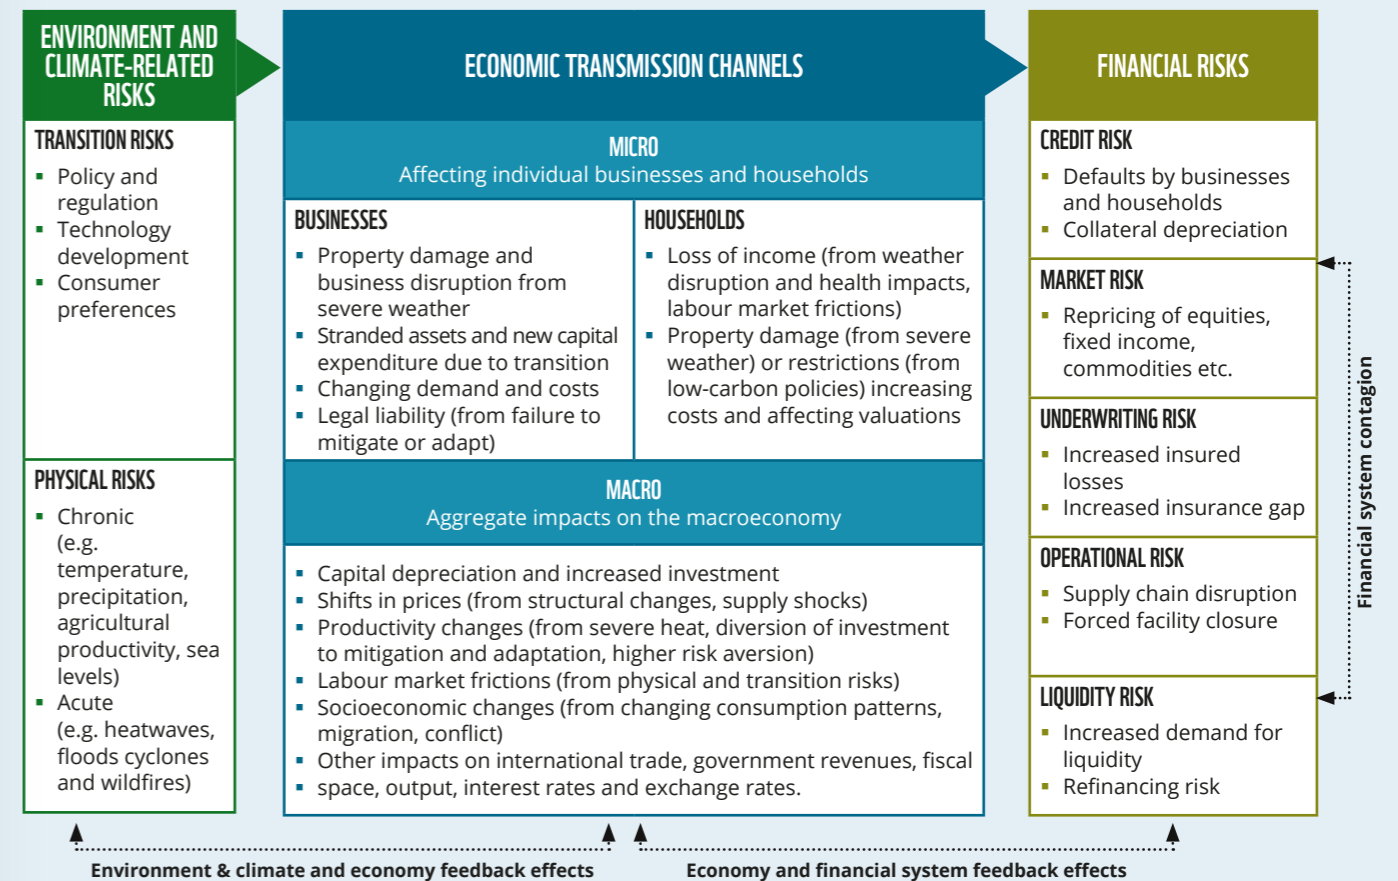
ENVIRONMENT AND CLIMATE-RELATED RISKS

TRANSITION RISKS
- Policy and regulation
- Technology development
- Consumer preferences

PHYSICAL RISKS
- Chronic (e.g. temperature, precipitation, agricultural productivity, sea levels)
- Acute (e.g. heatwaves, floods cyclones and wildfires)

ECONOMIC TRANSMISSION CHANNELS

MICRO
Affecting individual businesses and households

BUSINESSES
- Property damage and business disruption from severe weather
- Stranded assets and new capital expenditure due to transition
- Changing demand and costs
- Legal liability (from failure to mitigate or adapt)

HOUSEHOLDS
- Loss of income (from weather disruption and health impacts, labour market frictions)
- Property damage (from severe weather) or restrictions (from low-carbon policies) increasing costs and affecting valuations

MACRO
Aggregate impacts on the macroeconomy

- Capital depreciation and increased investment
- Shifts in prices (from structural changes, supply shocks)
- Productivity changes (from severe heat, diversion of investment to mitigation and adaptation, higher risk aversion)
- Labour market frictions (from physical and transition risks)
- Socioeconomic changes (from changing consumption patterns, migration, conflict)
- Other impacts on international trade, government revenues, fiscal
- space, output, interest rates and exchange rates.

FINANCIAL RISKS

CREDIT RISK
- Defaults by businesses and households
- Collateral depreciation

MARKET RISK
- Repricing of equities, fixed income, commodities etc.

UNDERWRITING RISK
- Increased insured losses
- Increased insurance gap

OPERATIONAL RISK
- Supply chain disruption
- Forced facility closure

LIQUIDITY RISK
- Increased demand for liquidity
- Refinancing risk

Financial system contagion

Environment & climate and economy feedback effects

Economy and financial system feedback effects